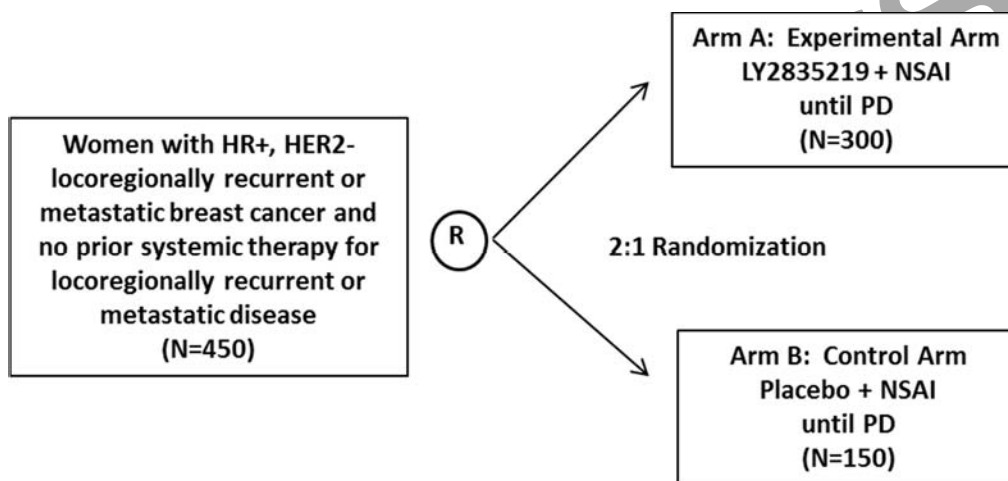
Women with HR+, HER2- locoregionally recurrent or metastatic breast cancer and no prior systemic therapy for locoregionally recurrent or metastatic disease
(N=450)

R

Arm A: Experimental Arm
LY2835219 + NSAI
until PD
(N=300)

2:1 Randomization

Arm B: Control Arm
Placebo + NSAI
until PD
(N=150)